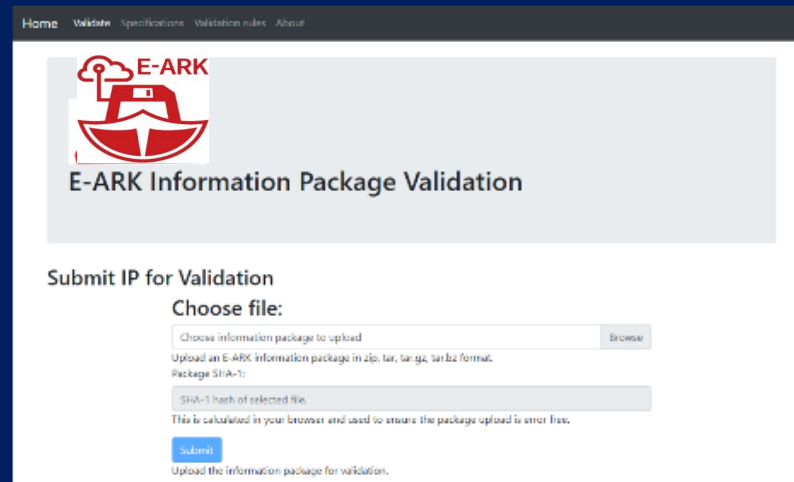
Home Validate Specifications Validation rules About

E-ARK

E-ARK Information Package Validation

Submit IP for Validation

Choose file:

Choose information package to upload Browse

Upload an E-ARK information package in zip, tar, tar.gz, tar.bz format.

Package SHA-1:

SHA-1 hash of selected file.

This is calculated in your browser and used to ensure the package upload is error free.

Submit

Upload the information package for validation.